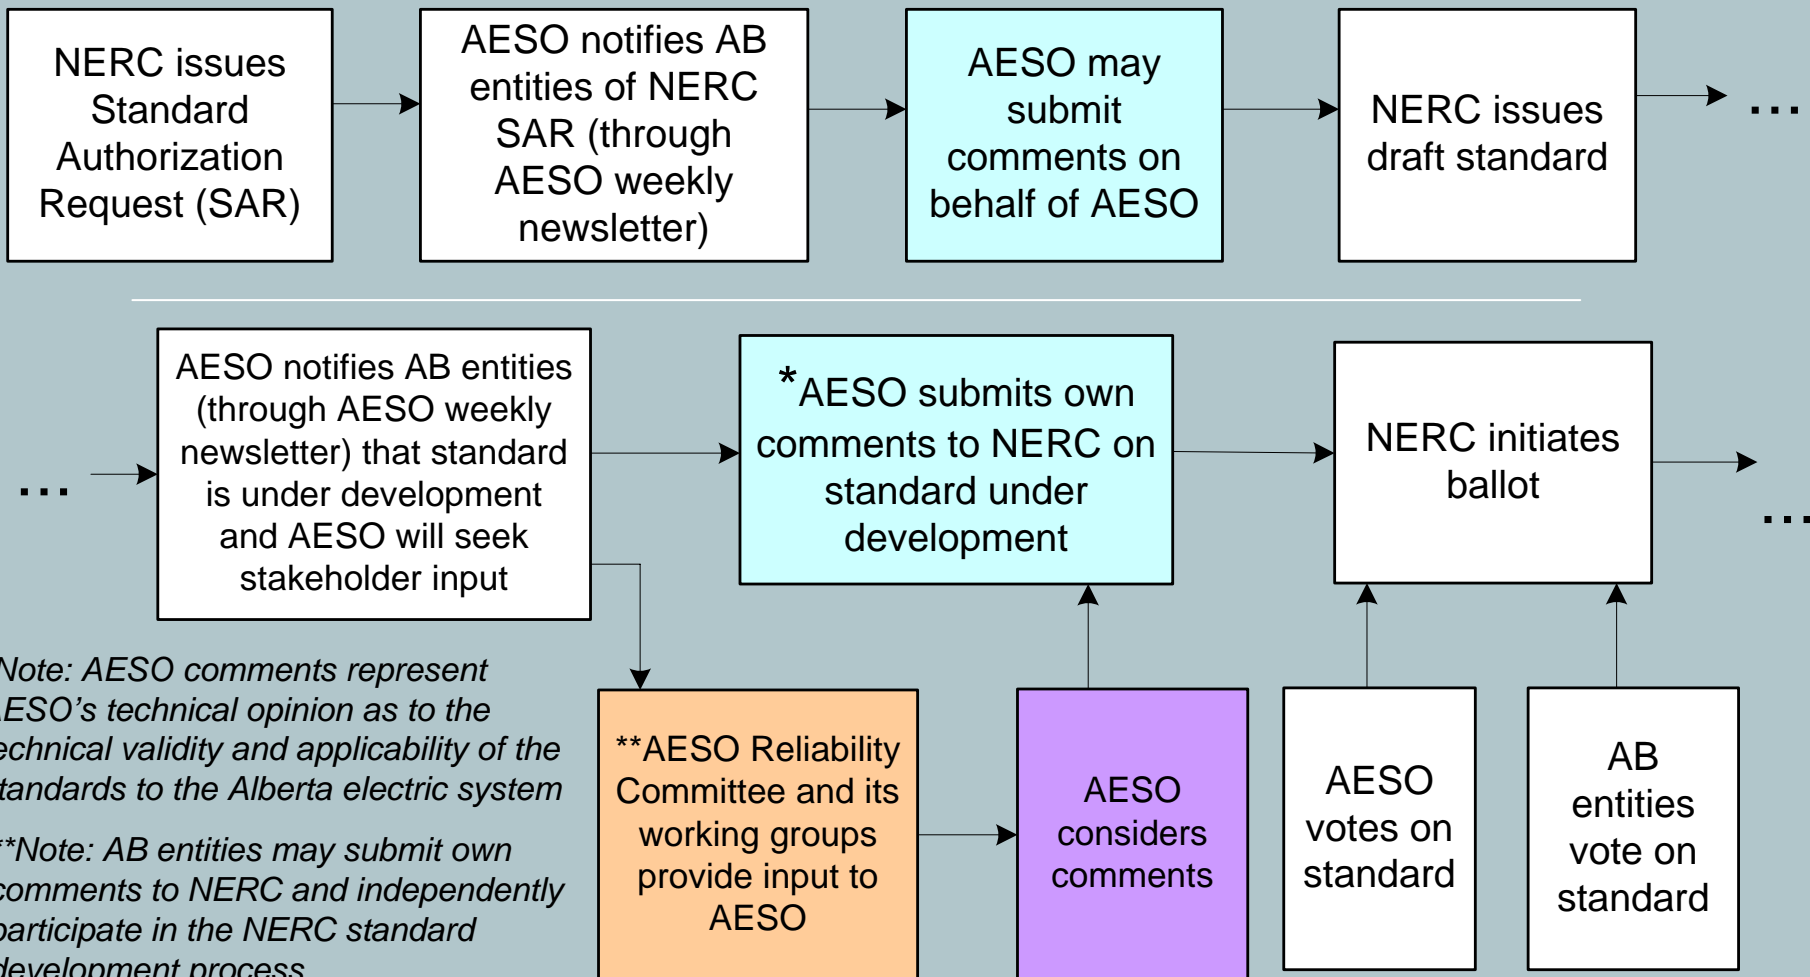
NERC issues Standard Authorization Request (SAR)

AESO notifies AB entities of NERC SAR (through AESO weekly newsletter)

AESO may submit comments on behalf of AESO

NERC issues draft standard

...

...

AESO notifies AB entities (through AESO weekly newsletter) that standard is under development and AESO will seek stakeholder input

*AESO submits own comments to NERC on standard under development

NERC initiates ballot

...

Note: AESO comments represent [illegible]ESO's technical opinion as to the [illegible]echnical validity and applicability of the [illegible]tandards to the Alberta electric system

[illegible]*Note: AB entities may submit own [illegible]omments to NERC and independently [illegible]articipate in the NERC standard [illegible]evelopment process

**AESO Reliability Committee and its working groups provide input to AESO

AESO considers comments

AESO votes on standard

AB entities vote on standard